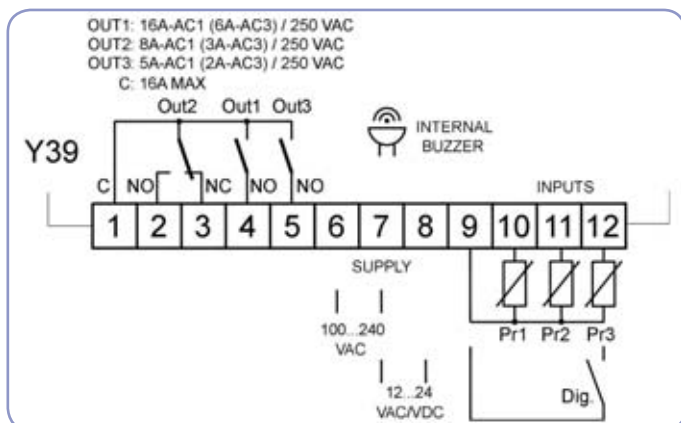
OUT1: 16A-AC1 (6A-AC3) / 250 VAC
OUT2: 8A-AC1 (3A-AC3) / 250 VAC
OUT3: 5A-AC1 (2A-AC3) / 250 VAC
C: 16A MAX

Out2 Out1 Out3

INTERNAL BUZZER

Y39

C NO NC NO NO

INPUTS

1 2 3 4 5 6 7 8 9 10 11 12

SUPPLY

100...240 VAC

12...24 VAC/VDC

Pr1 Pr2 Pr3

Dig.